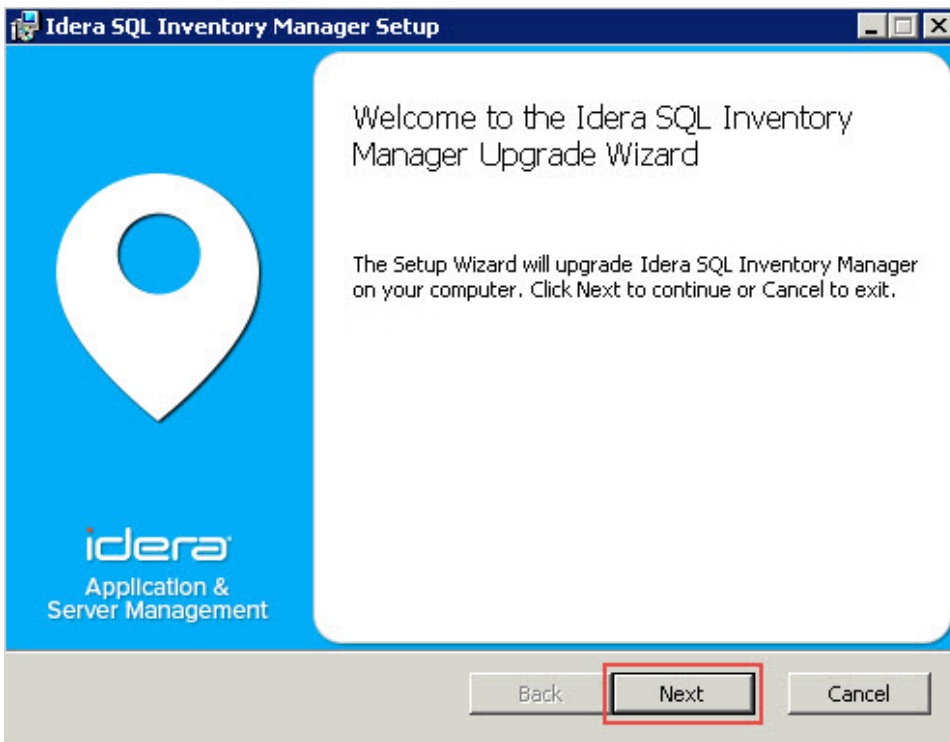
Idera SQL Inventory Manager Setup

Welcome to the Idera SQL Inventory Manager Upgrade Wizard

The Setup Wizard will upgrade Idera SQL Inventory Manager on your computer. Click Next to continue or Cancel to exit.

idera
Application & Server Management

Back
Next
Cancel